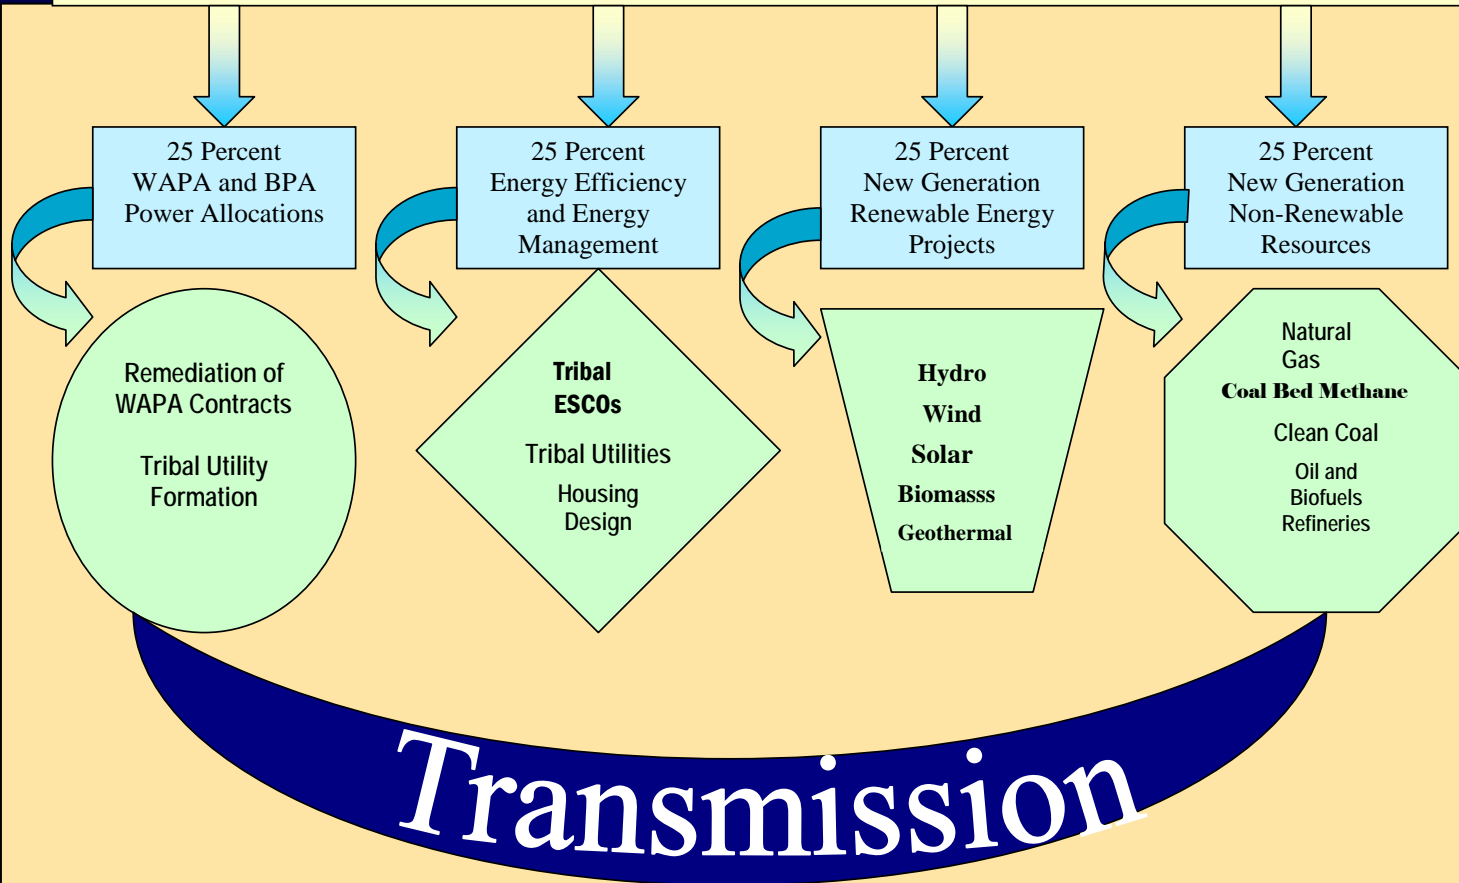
25 Percent
WAPA and BPA
Power Allocations

25 Percent
Energy Efficiency
and Energy
Management

25 Percent
New Generation
Renewable Energy
Projects

25 Percent
New Generation
Non-Renewable
Resources

Remediation of
WAPA Contracts

Tribal Utility
Formation

Tribal
ESCOs

Tribal Utilities

Housing
Design

Hydro
Wind
Solar
Biomasss
Geothermal

Natural
Gas
Coal Bed Methane
Clean Coal
Oil and
Biofuels
Refineries

Transmission